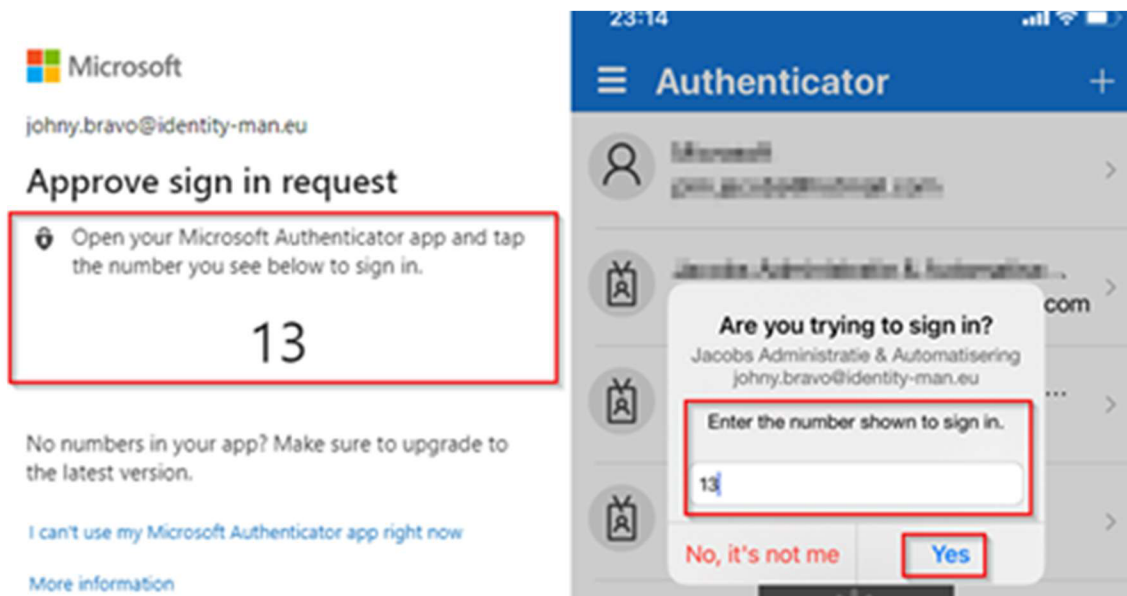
Microsoft

johny.bravo@identity-man.eu

Approve sign in request

Open your Microsoft Authenticator app and tap the number you see below to sign in.

13

No numbers in your app? Make sure to upgrade to the latest version.

I can't use my Microsoft Authenticator app right now

More information

23:14

Authenticator

+

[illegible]
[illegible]

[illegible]
.com

...

Are you trying to sign in?
Jacobs Administratie & Automatisering
johny.bravo@identity-man.eu

Enter the number shown to sign in.

13

No, it's not me

Yes